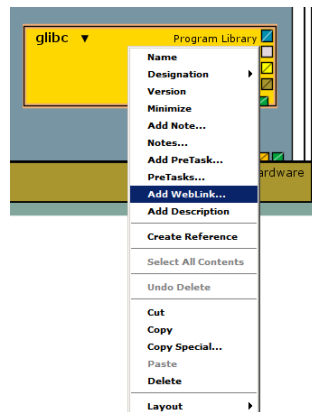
glibc ▼

Program Library

ardware

Name
Designation
Version
Minimize
Add Note...
Notes...
Add PreTask...
PreTasks...
Add WebLink...
Add Description

Create Reference

Select All Contents

Undo Delete

Cut
Copy
Copy Special...
Paste
Delete

Layout